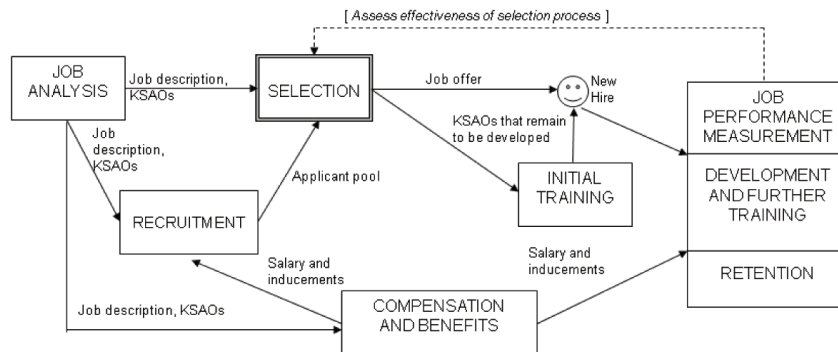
[ Assess effectiveness of selection process ]

JOB ANALYSIS

Job description, KSAOs

SELECTION

Job offer

New Hire

JOB PERFORMANCE MEASUREMENT

Job description, KSAOs

KSAOs that remain to be developed

Applicant pool

INITIAL TRAINING

DEVELOPMENT AND FURTHER TRAINING

RECRUITMENT

Salary and inducements

Salary and inducements

RETENTION

Job description, KSAOs

COMPENSATION AND BENEFITS